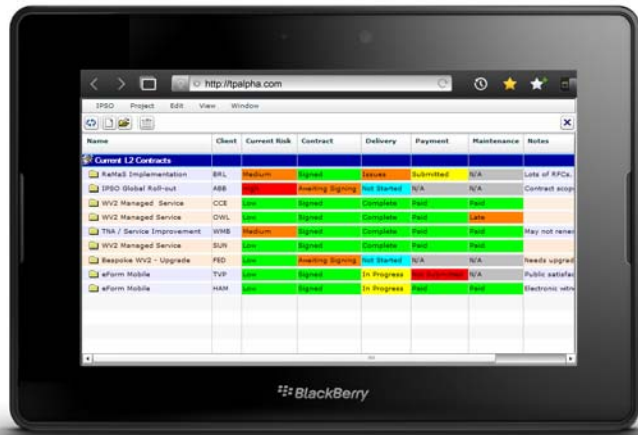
http://tpalpha.com

IPSO Project Edit View Window

| Name | Client | Current Risk | Contract | Delivery | Payment | Maintenance | Notes |
|---|---|---|---|---|---|---|---|
| Current L2 Contracts | | | | | | | |
| ReMaS Implementation | BRL | Medium | Signed | Issues | Submitted | N/A | Lots of RFCs. |
| IPSO Global Roll-out | ABB | High | Awaiting Signing | Not Started | N/A | N/A | Contract scop |
| WV2 Managed Service | CCE | Low | Signed | Complete | Paid | Paid | |
| WV2 Managed Service | OWL | Low | Signed | Complete | Paid | Late | |
| TNA / Service Improvement | WMB | Medium | Signed | Complete | Paid | Paid | May not rene |
| WV2 Managed Service | SUN | Low | Signed | Complete | Paid | Paid | |
| Bespoke WV2 - Upgrade | FED | Low | Awaiting Signing | Not Started | N/A | N/A | Needs upgrad |
| eForm Mobile | TVP | Low | Signed | In Progress | Not Submitted | N/A | Public satisfac |
| eForm Mobile | HAM | Low | Signed | In Progress | Paid | Paid | Electronic retr |

BlackBerry